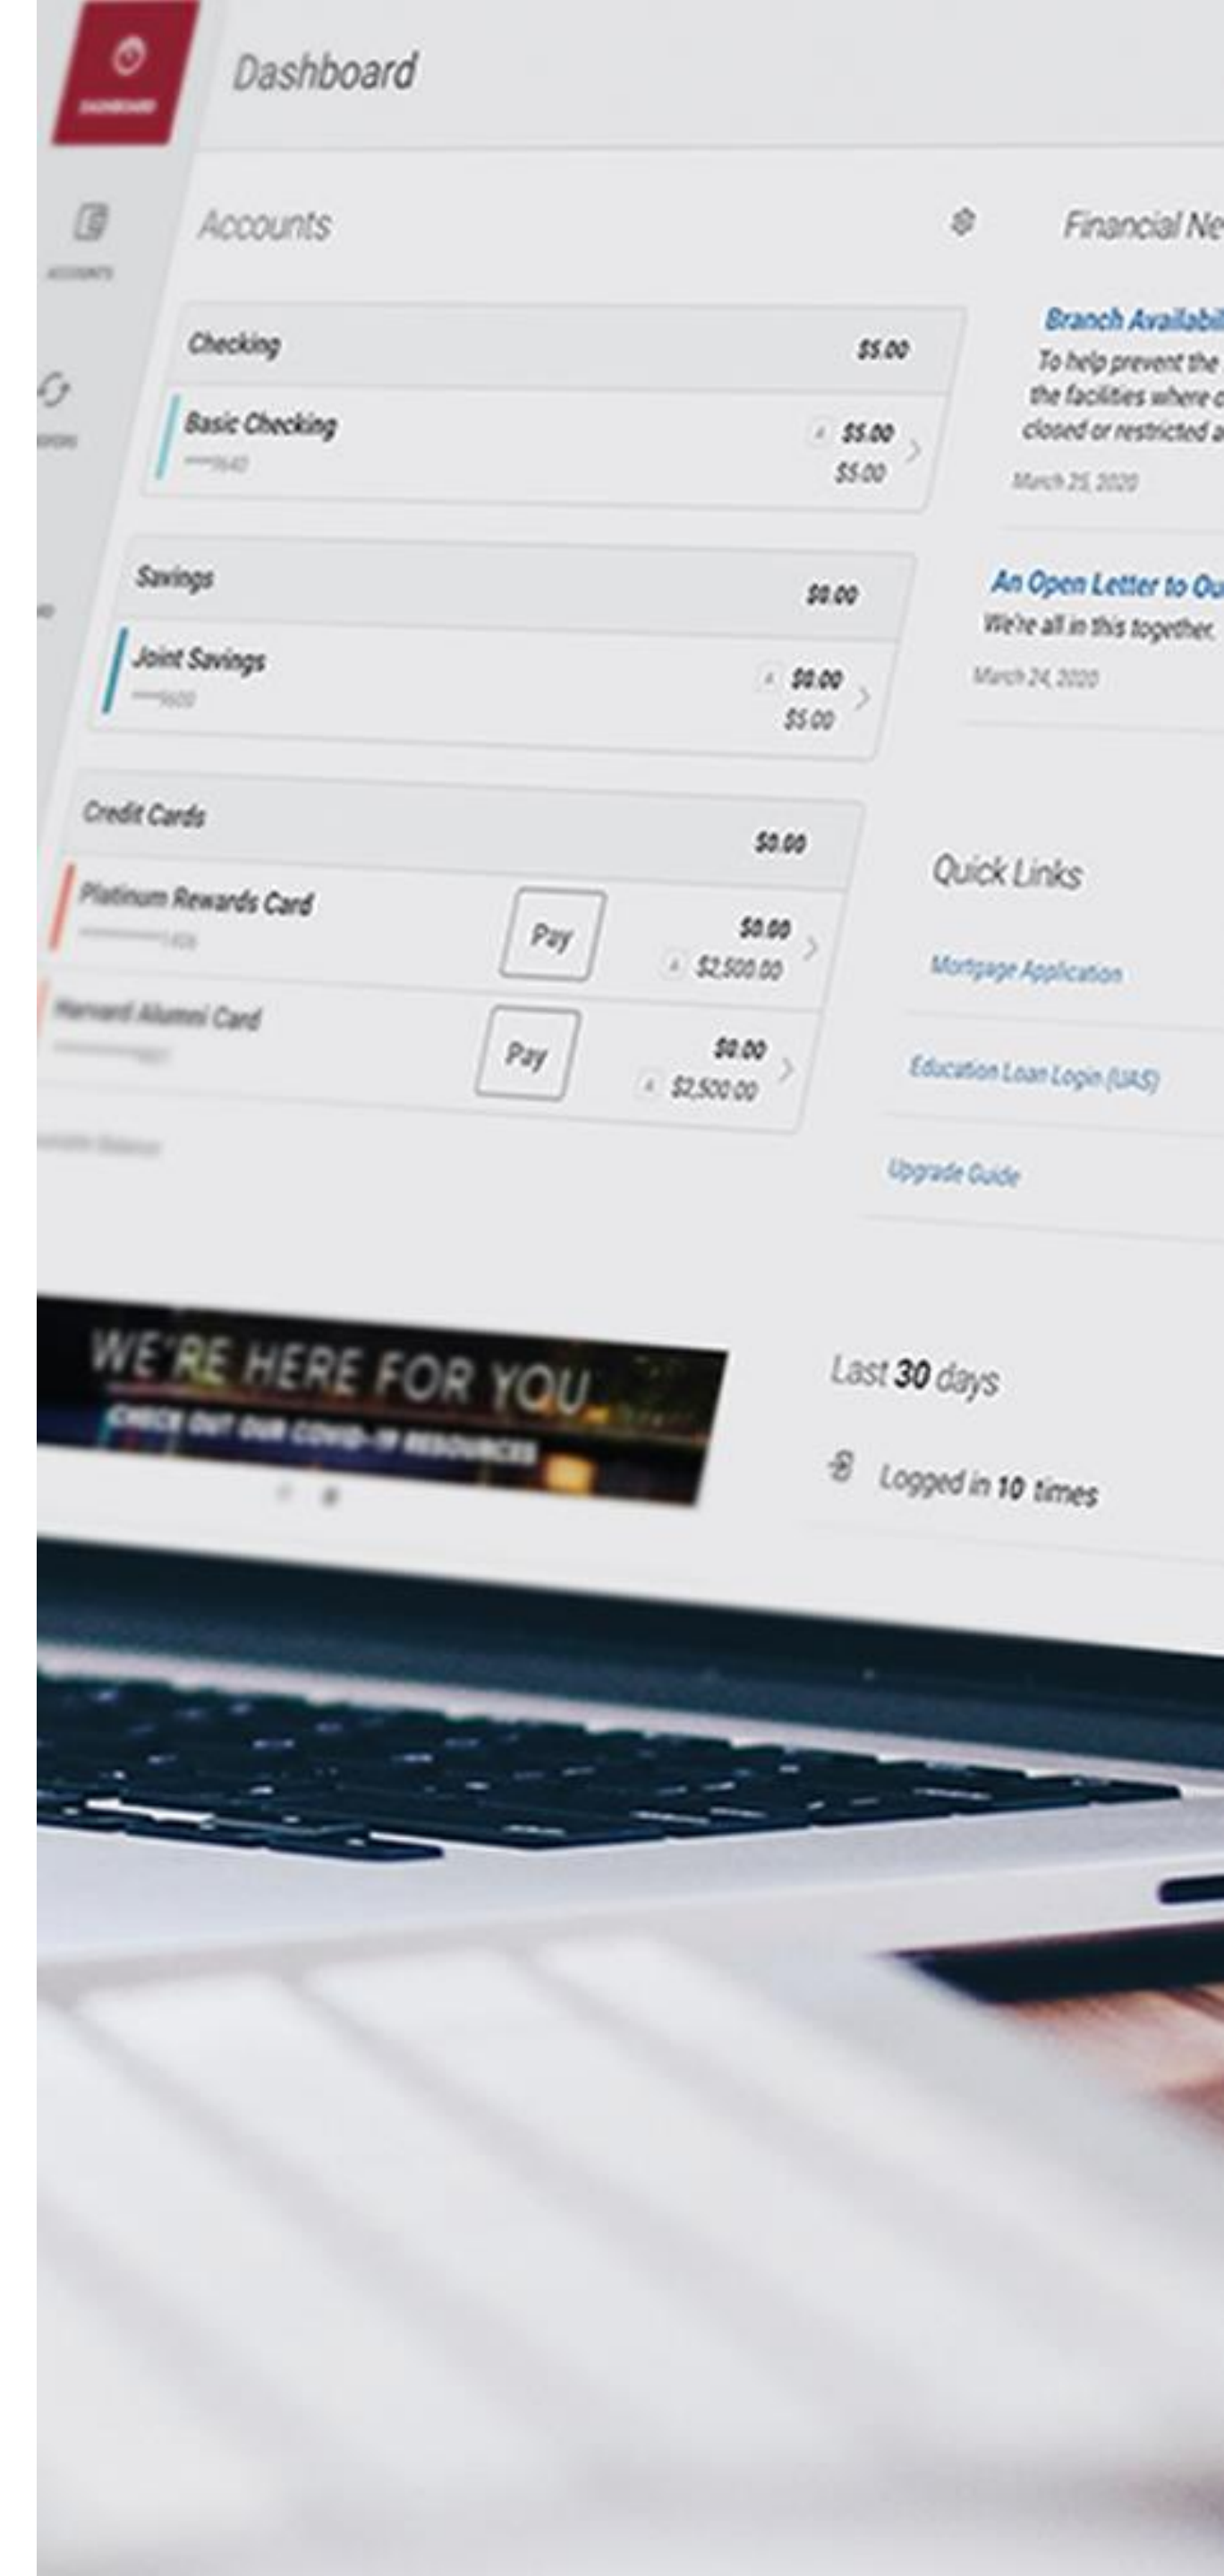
DASHBOARD

ACCOUNTS

Dashboard

Accounts

Financial Ne

Checking $5.00

Basic Checking
••••9640
$5.00
$5.00

Savings $0.00

Joint Savings
••••9600
$0.00
$5.00

Credit Cards $0.00

Platinum Rewards Card
••••1406
Pay
$0.00
$2,500.00

Harvard Alumni Card
••••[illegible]
Pay
$0.00
$2,500.00

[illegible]

Branch Availabil
To help prevent the
the facilities where c
closed or restricted a
March 25, 2020

An Open Letter to Ou
We're all in this together.
March 24, 2020

Quick Links

Mortgage Application

Education Loan Login (UAS)

Upgrade Guide

WE'RE HERE FOR YOU
CHECK OUT OUR COVID-19 RESOURCES

Last 30 days

Logged in 10 times